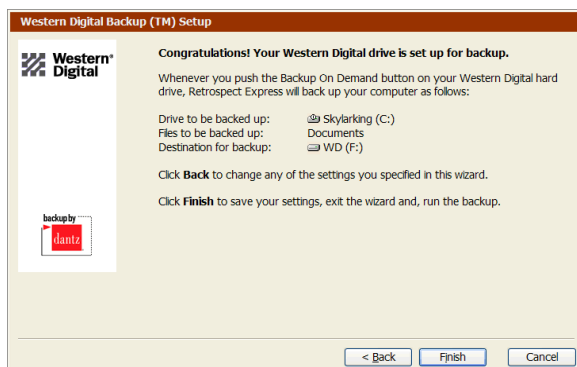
Western Digital Backup (TM) Setup

Western® Digital

backup by dantz

Congratulations! Your Western Digital drive is set up for backup.

Whenever you push the Backup On Demand button on your Western Digital hard drive, Retrospect Express will back up your computer as follows:

| | |
|---|---|
| Drive to be backed up: | Skylarking (C:) |
| Files to be backed up: | Documents |
| Destination for backup: | WD (F:) |

Click **Back** to change any of the settings you specified in this wizard.

Click **Finish** to save your settings, exit the wizard and, run the backup.

< Back | Finish | Cancel